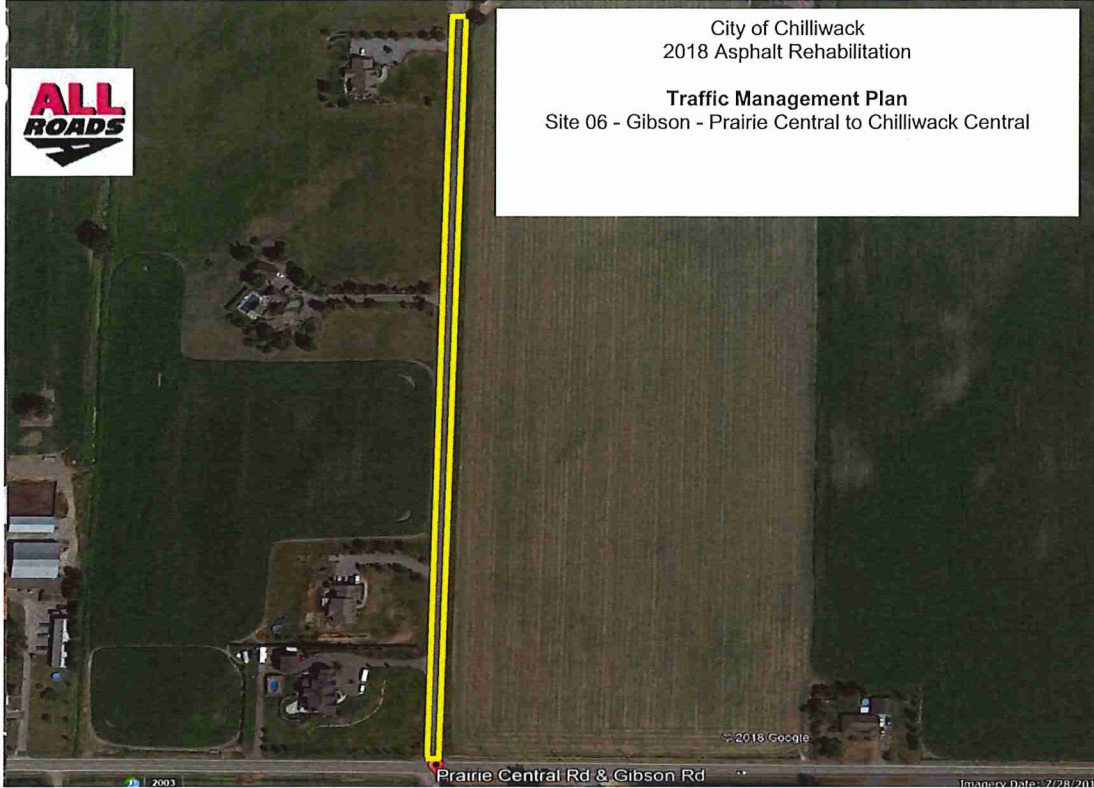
ALL ROADS

City of Chilliwack
2018 Asphalt Rehabilitation

Traffic Management Plan
Site 06 - Gibson - Prairie Central to Chilliwack Central

©2018 Google

2003

Prairie Central Rd & Gibson Rd

Imagery Date: 7/28/201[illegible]